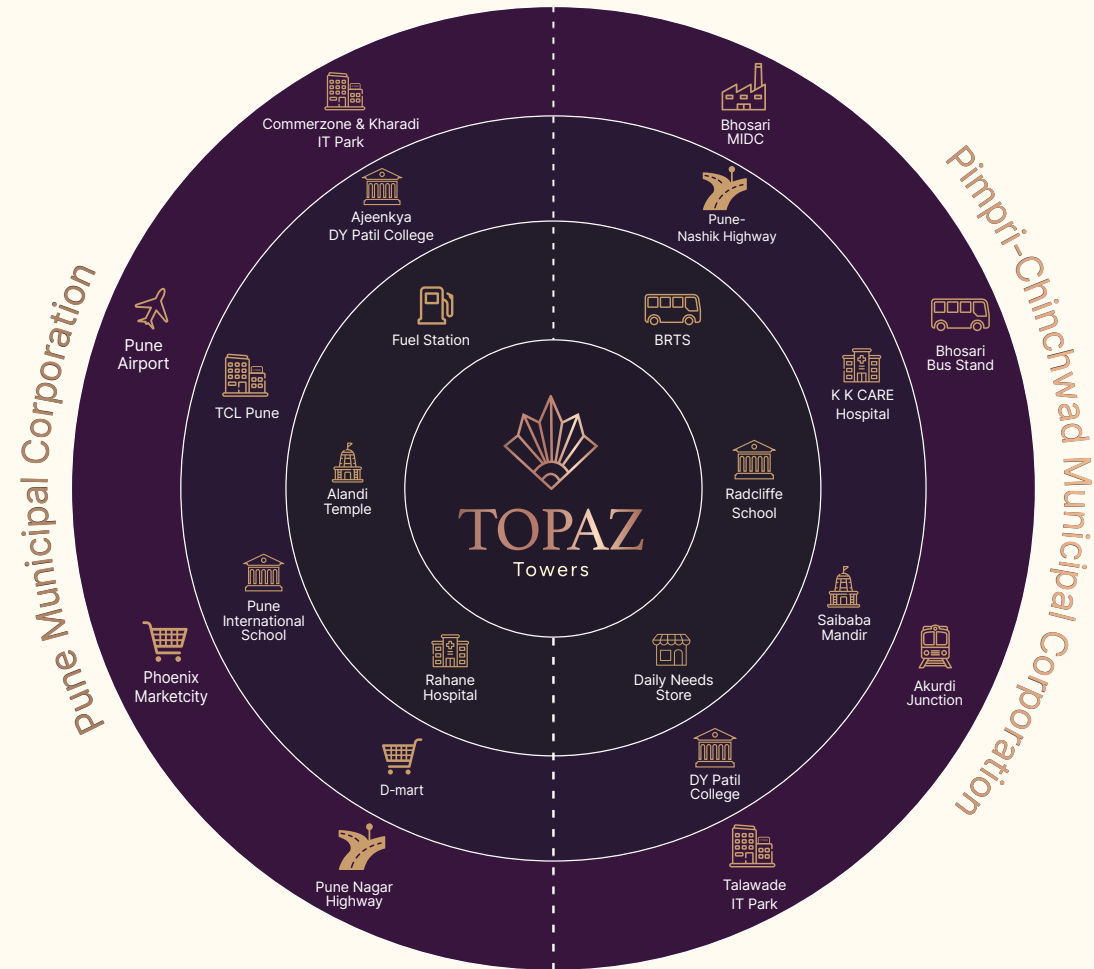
TOPAZ
Towers

Pune Municipal Corporation

Pimpri-Chinchwad Municipal Corporation

Commerzone & Kharadi IT Park

Ajeenkya DY Patil College

Fuel Station

Pune Airport

TCL Pune

Alandi Temple

Pune International School

Phoenix Marketcity

Rahane Hospital

D-mart

Pune Nagar Highway

Bhosari MIDC

Pune-Nashik Highway

BRTS

Bhosari Bus Stand

K K CARE Hospital

Radcliffe School

Saibaba Mandir

Akurdi Junction

Daily Needs Store

DY Patil College

Talawade IT Park